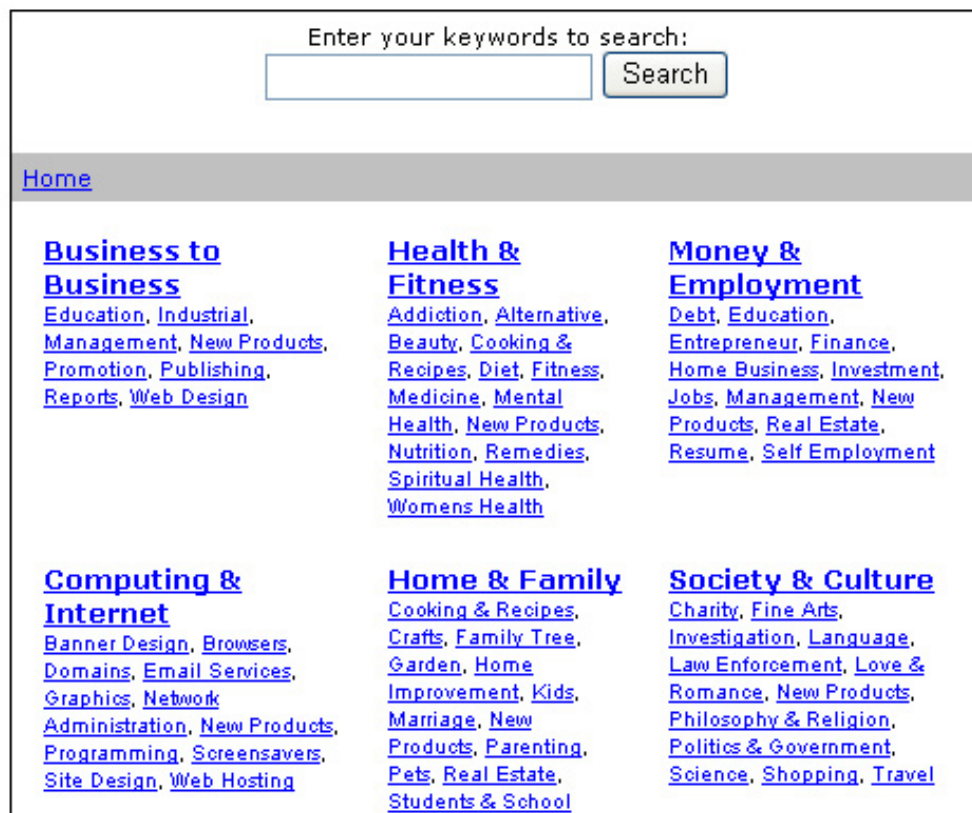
Enter your keywords to search:
Search

Home

Business to Business
Education, Industrial, Management, New Products, Promotion, Publishing, Reports, Web Design

Health & Fitness
Addiction, Alternative, Beauty, Cooking & Recipes, Diet, Fitness, Medicine, Mental Health, New Products, Nutrition, Remedies, Spiritual Health, Womens Health

Money & Employment
Debt, Education, Entrepreneur, Finance, Home Business, Investment, Jobs, Management, New Products, Real Estate, Resume, Self Employment

Computing & Internet
Banner Design, Browsers, Domains, Email Services, Graphics, Network Administration, New Products, Programming, Screensavers, Site Design, Web Hosting

Home & Family
Cooking & Recipes, Crafts, Family Tree, Garden, Home Improvement, Kids, Marriage, New Products, Parenting, Pets, Real Estate, Students & School

Society & Culture
Charity, Fine Arts, Investigation, Language, Law Enforcement, Love & Romance, New Products, Philosophy & Religion, Politics & Government, Science, Shopping, Travel